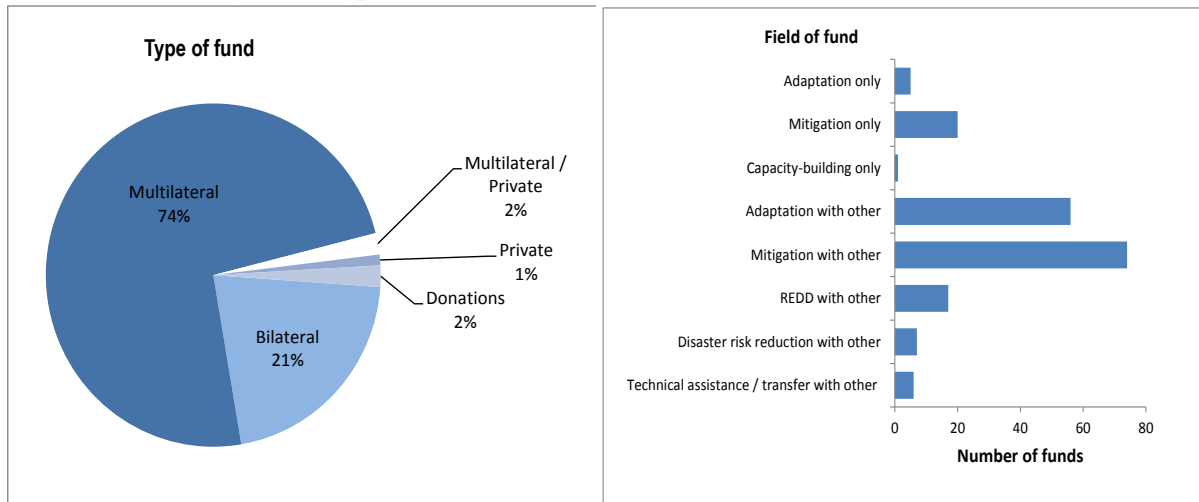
Type of fund

Multilateral
74%

Multilateral / Private
2%

Private
1%

Donations
2%

Bilateral
21%

Field of fund

Adaptation only

Mitigation only

Capacity-building only

Adaptation with other

Mitigation with other

REDD with other

Disaster risk reduction with other

Technical assistance / transfer with other

0
20
40
60
80

Number of funds